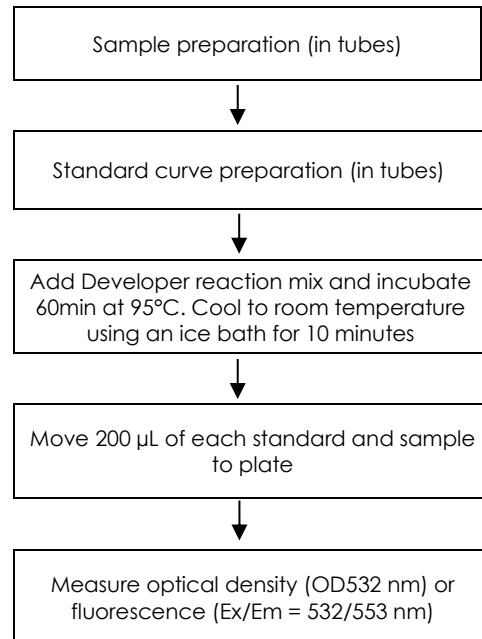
Sample preparation (in tubes)

Standard curve preparation (in tubes)

Add Developer reaction mix and incubate 60min at 95°C. Cool to room temperature using an ice bath for 10 minutes

Move 200 µL of each standard and sample to plate

Measure optical density (OD532 nm) or fluorescence (Ex/Em = 532/553 nm)